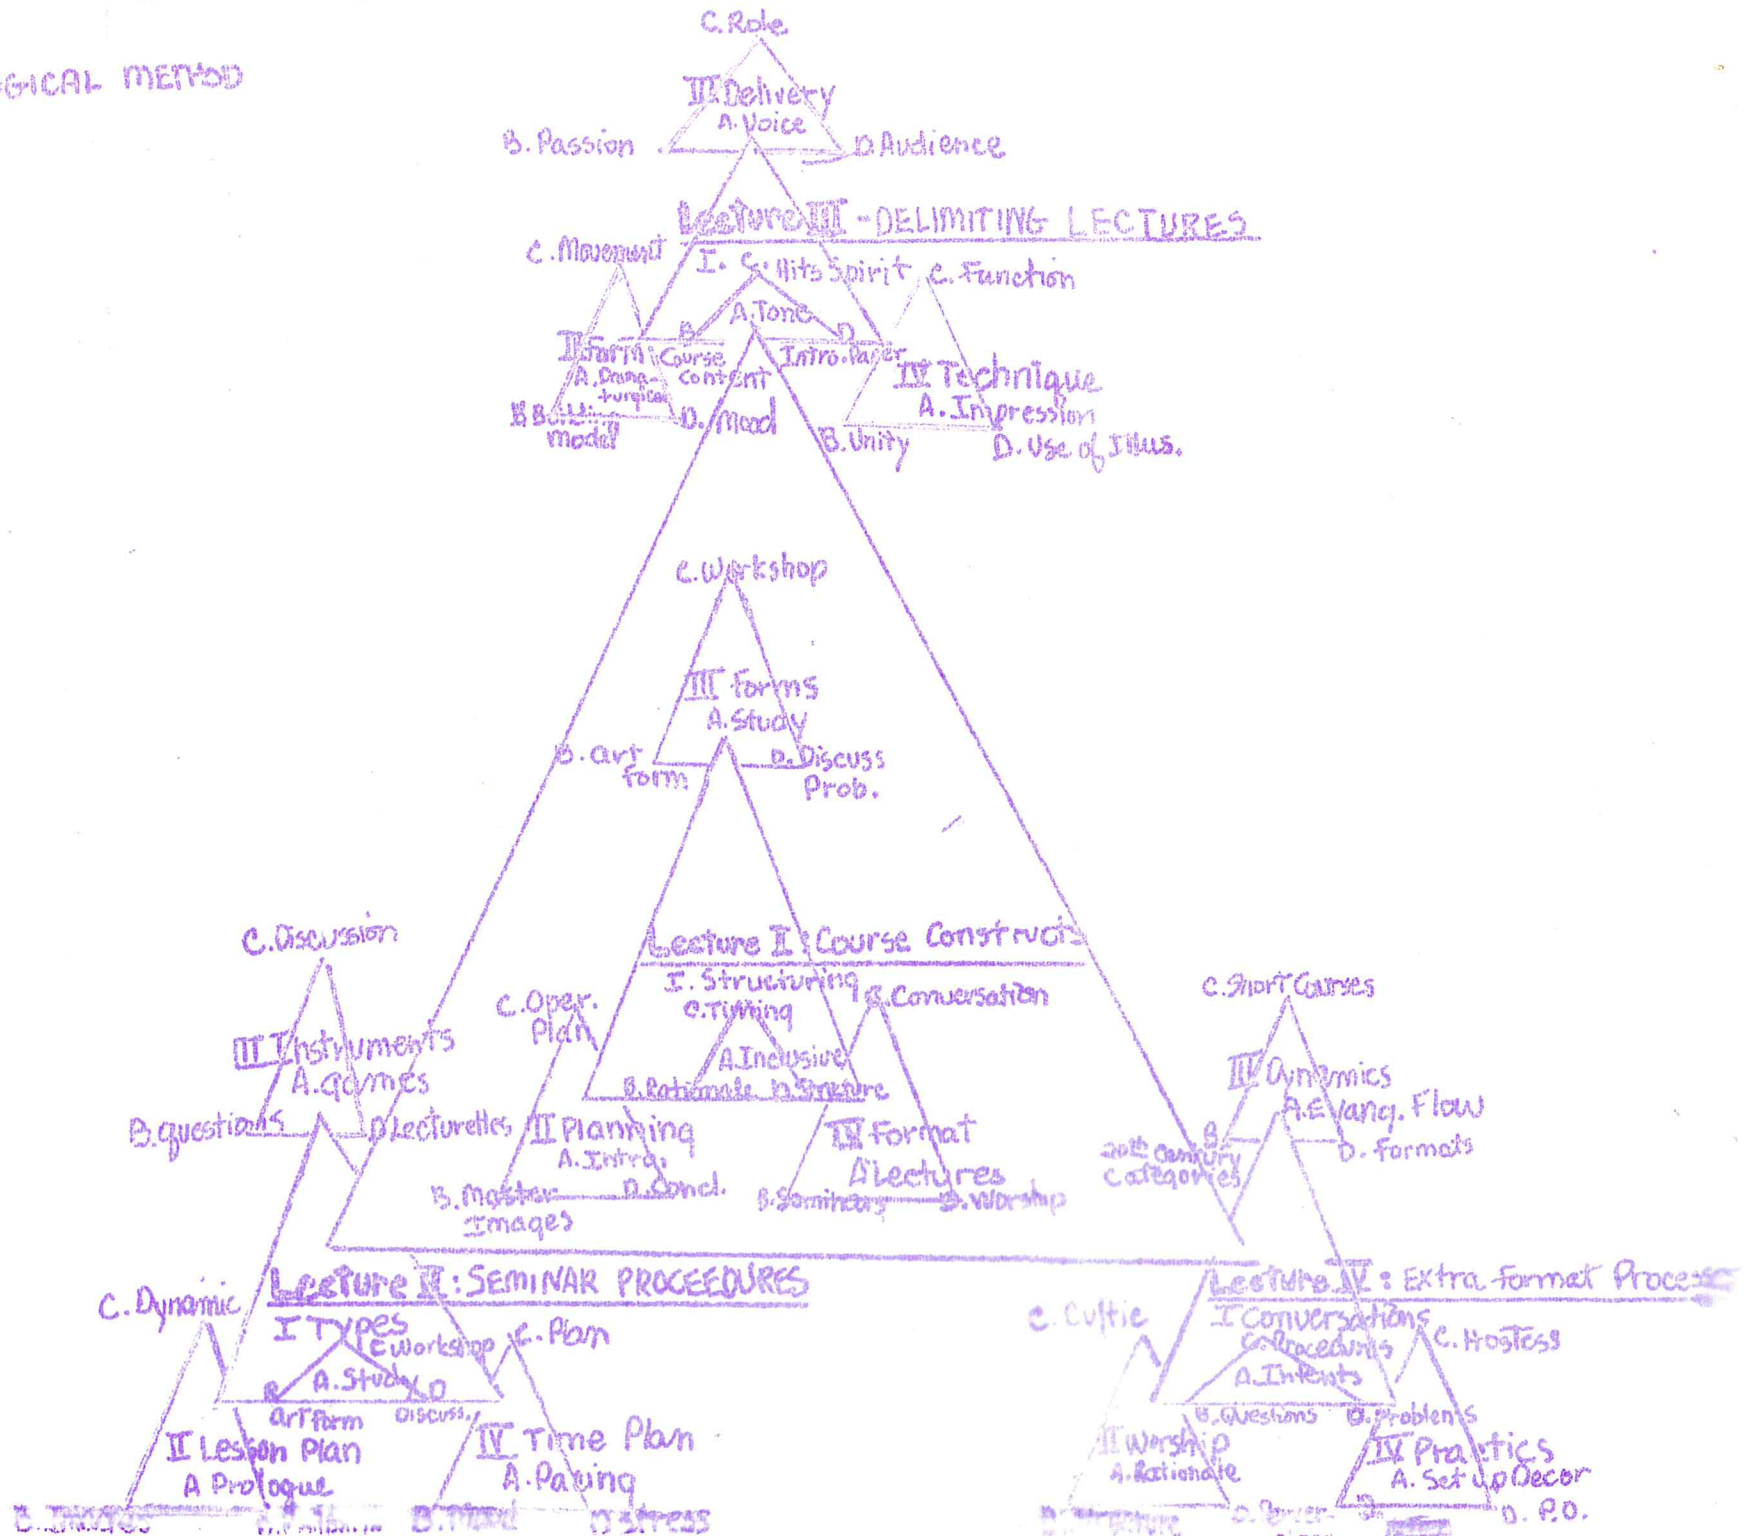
GICAL METHOD

C. Role
III Delivery
A. Voice
B. Passion
D. Audience

Lecture III - DELIMITING LECTURES
I. C. Hits Spirit
A. Tone
B. Course content
D. Intro. Paper
D. Mood

C. Movement
II Form
A. Dramaturgical
B. Bo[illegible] model

C. Function
IV Technique
A. Impression
B. Unity
D. Use of Illus.

C. Workshop
III Forms
A. Study
B. Art form
D. Discuss Prob.

Lecture I: Course Construct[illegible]
I. Structuring
C. Timing
A. Inclusive
B. Rationale
D. Structure

C. Oper. Plan
II Planning
A. Intro.
B. Master Images
D. Concl.

C. Conversation
IV Format
A. Lectures
B. Seminars
D. Worship

C. Discussion
III Instruments
A. Games
B. Questions
D. Lecturettes

C. Short Courses
IV Dynamics
A. Evang. Flow
B. 20th Century categories
D. Formats

Lecture II: SEMINAR PROCEEDURES
I Types
C. Workshop
A. Study
B. Art form
D. Discuss.

C. Dynamic
II Lesson Plan
A. Prologue
B. Images
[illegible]

C. Plan
IV Time Plan
A. Pacing
B. Mood
D. Stress

Lecture IV: Extra Format Proces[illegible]
I Conversations
C. Procedures
A. Intents
B. Questions
D. Problems

C. Cultic
II Worship
A. Rationale
B. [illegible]
D. Power-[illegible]

C. Hostess
IV Practics
A. Set up Decor
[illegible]
D. P.O.